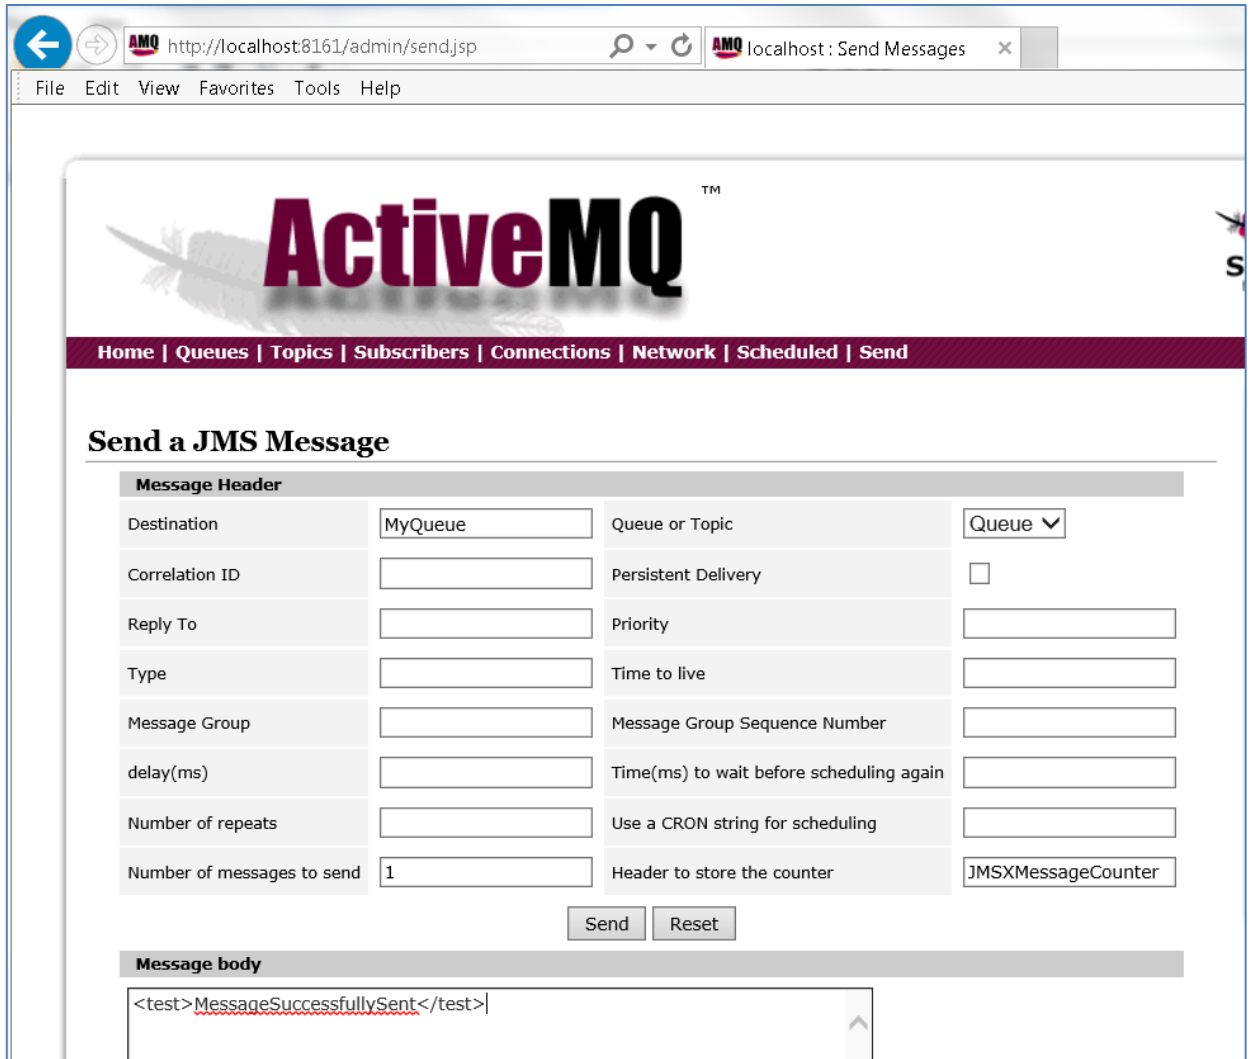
AMQ http://localhost:8161/admin/send.jsp
AMQ localhost : Send Messages ×

File Edit View Favorites Tools Help

ActiveMQ ™

S

Home | Queues | Topics | Subscribers | Connections | Network | Scheduled | Send

Send a JMS Message

Message Header

| Destination | MyQueue | Queue or Topic | Queue |
|---|---|---|---|
| Correlation ID | | Persistent Delivery | |
| Reply To | | Priority | |
| Type | | Time to live | |
| Message Group | | Message Group Sequence Number | |
| delay(ms) | | Time(ms) to wait before scheduling again | |
| Number of repeats | | Use a CRON string for scheduling | |
| Number of messages to send | 1 | Header to store the counter | JMSXMessageCounter |

Send Reset

Message body

<test>MessageSuccessfullySent</test>